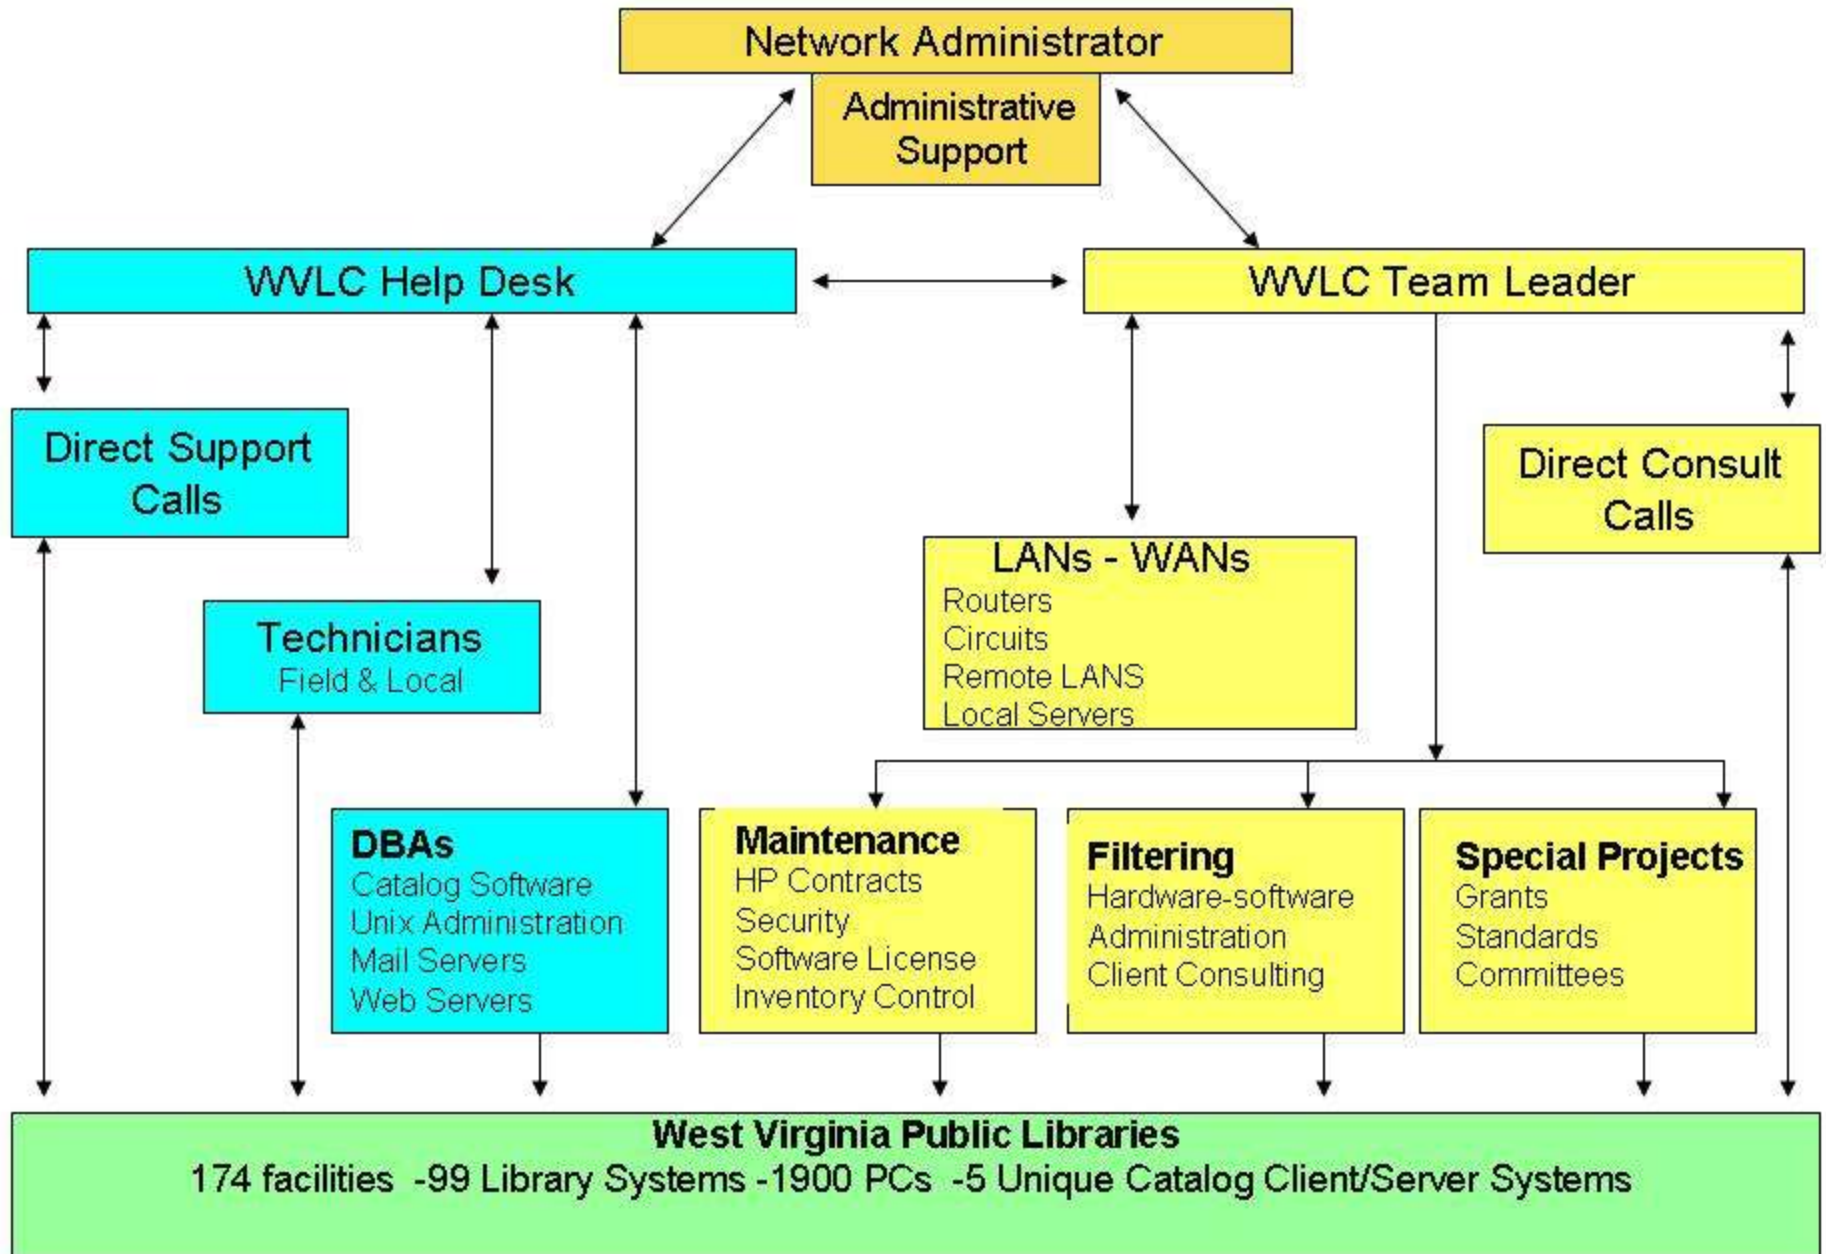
Network Administrator

Administrative Support

WVLC Help Desk

WVLC Team Leader

Direct Support Calls

Direct Consult Calls

LANs - WANs
Routers
Circuits
Remote LANS
Local Servers

Technicians
Field & Local

DBAs
Catalog Software
Unix Administration
Mail Servers
Web Servers

Maintenance
HP Contracts
Security
Software License
Inventory Control

Filtering
Hardware-software
Administration
Client Consulting

Special Projects
Grants
Standards
Committees

West Virginia Public Libraries
174 facilities -99 Library Systems -1900 PCs -5 Unique Catalog Client/Server Systems